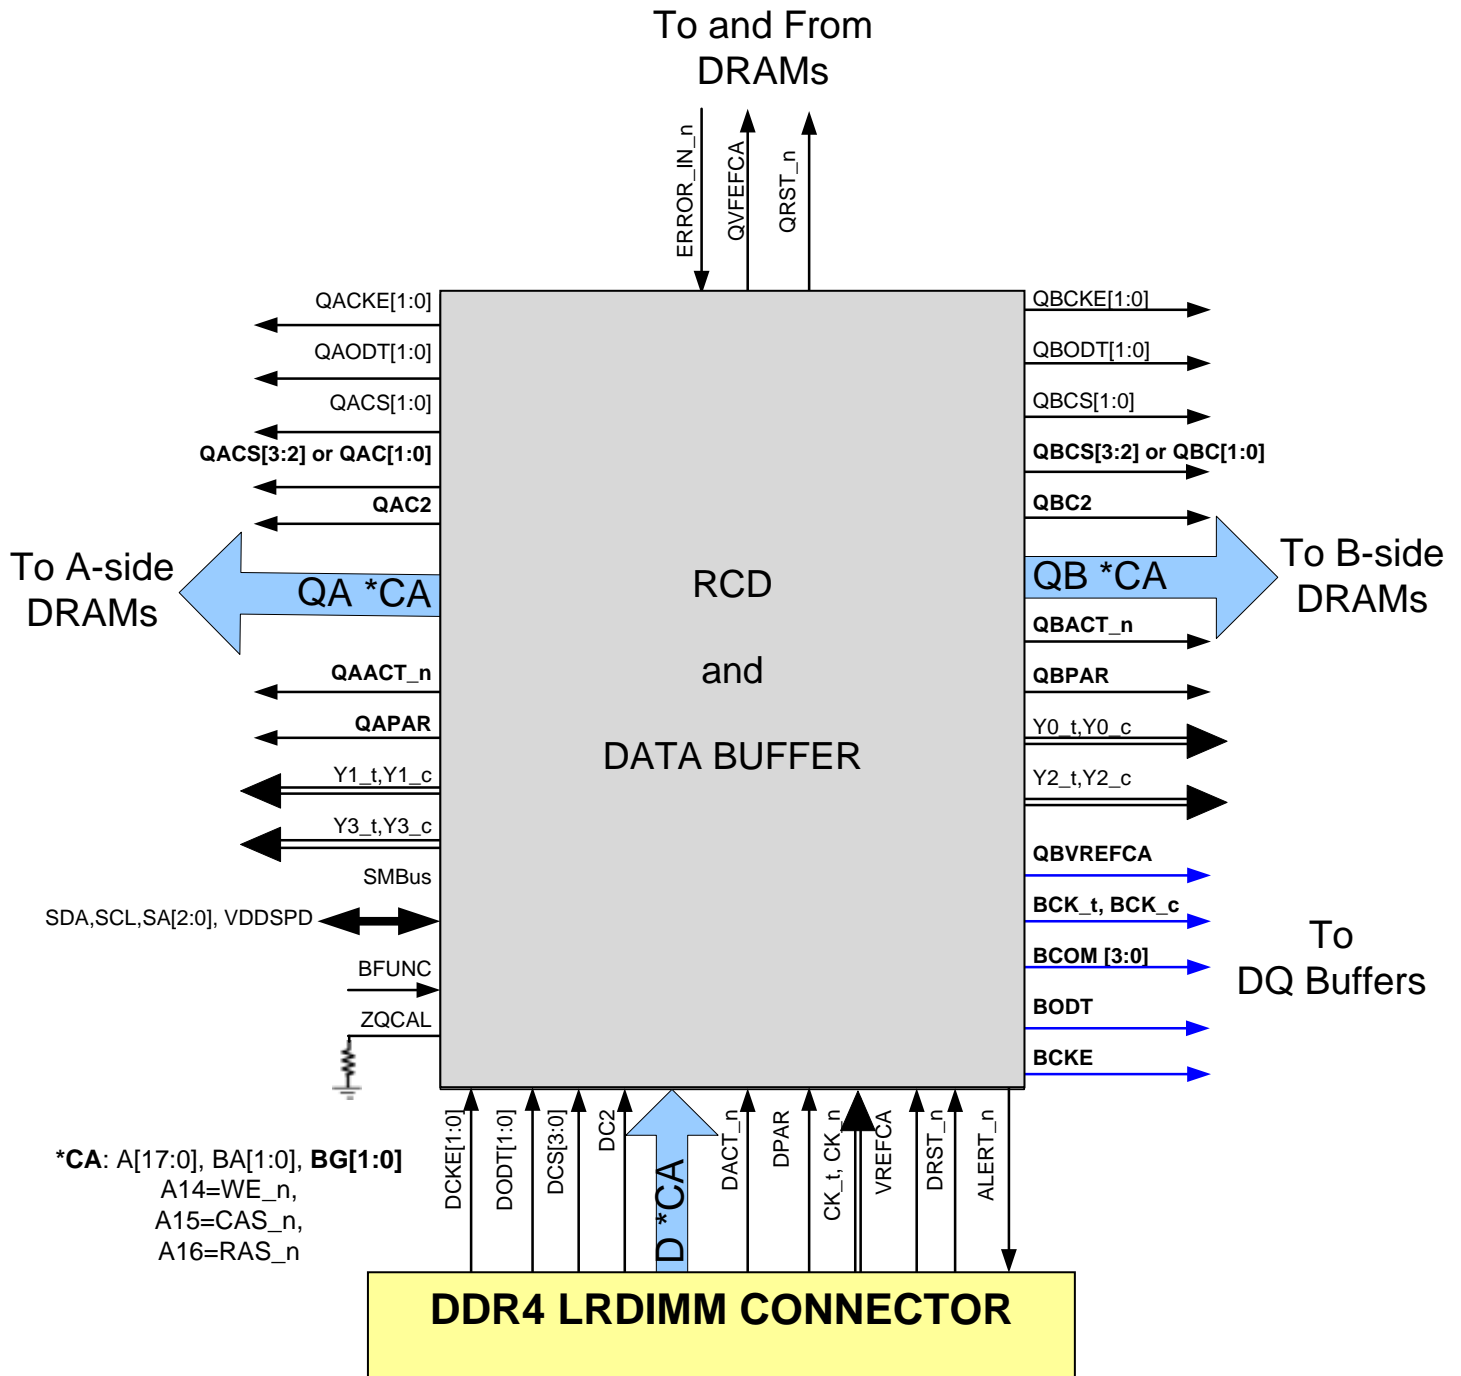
To and From
DRAMs

ERROR_IN_n
QVFEFCA
QRST_n

QACKE[1:0]
QAODT[1:0]
QACS[1:0]
**QACS[3:2] or QAC[1:0]**
**QAC2**
To A-side
DRAMs
QA *CA
**QAACT_n**
**QAPAR**
Y1_t,Y1_c
Y3_t,Y3_c
SMBus
SDA,SCL,SA[2:0], VDDSPD
BFUNC
ZQCAL

RCD

and

DATA BUFFER

QBCKE[1:0]
QBODT[1:0]
QBCS[1:0]
**QBCS[3:2] or QBC[1:0]**
**QBC2**
QB *CA
To B-side
DRAMs
**QBACT_n**
**QBPAR**
Y0_t,Y0_c
Y2_t,Y2_c
**QBVREFCA**
**BCK_t, BCK_c**
**BCOM [3:0]**
**BODT**
**BCKE**
To
DQ Buffers

**\*CA**: A[17:0], BA[1:0], **BG[1:0]**
A14=WE_n,
A15=CAS_n,
A16=RAS_n

DCKE[1:0]
DODT[1:0]
DCS[3:0]
DC2
D *CA
DACT_n
DPAR
CK_t, CK_n
VREFCA
DRST_n
ALERT_n

**DDR4 LRDIMM CONNECTOR**